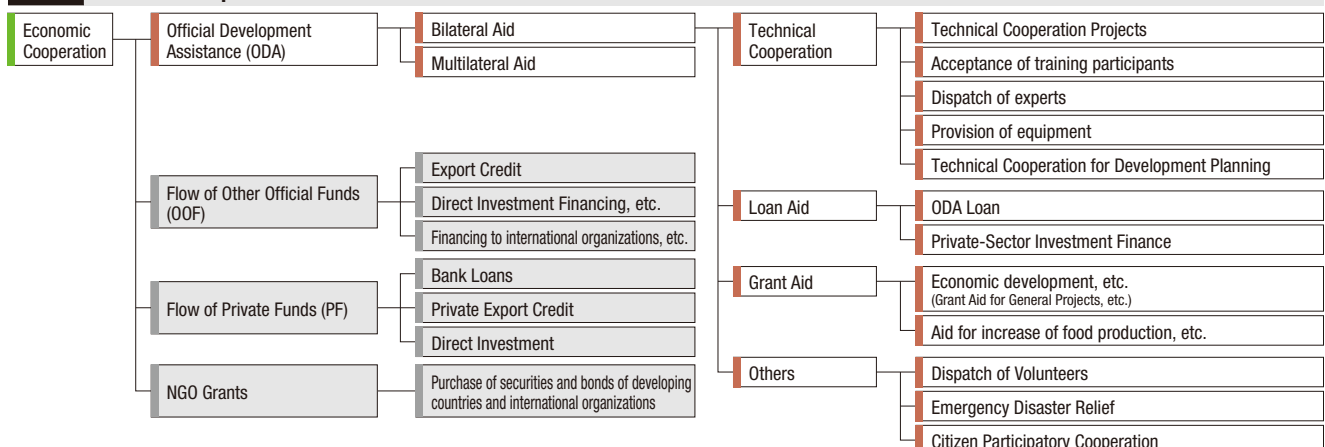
Economic Cooperation

Official Development Assistance (ODA)

Bilateral Aid

Multilateral Aid

Technical Cooperation

Technical Cooperation Projects

Acceptance of training participants

Dispatch of experts

Provision of equipment

Technical Cooperation for Development Planning

Flow of Other Official Funds (OOF)

Export Credit

Direct Investment Financing, etc.

Financing to international organizations, etc.

Loan Aid

ODA Loan

Private-Sector Investment Finance

Flow of Private Funds (PF)

Bank Loans

Private Export Credit

Direct Investment

Grant Aid

Economic development, etc. (Grant Aid for General Projects, etc.)

Aid for increase of food production, etc.

NGO Grants

Purchase of securities and bonds of developing countries and international organizations

Others

Dispatch of Volunteers

Emergency Disaster Relief

Citizen Participatory Cooperation